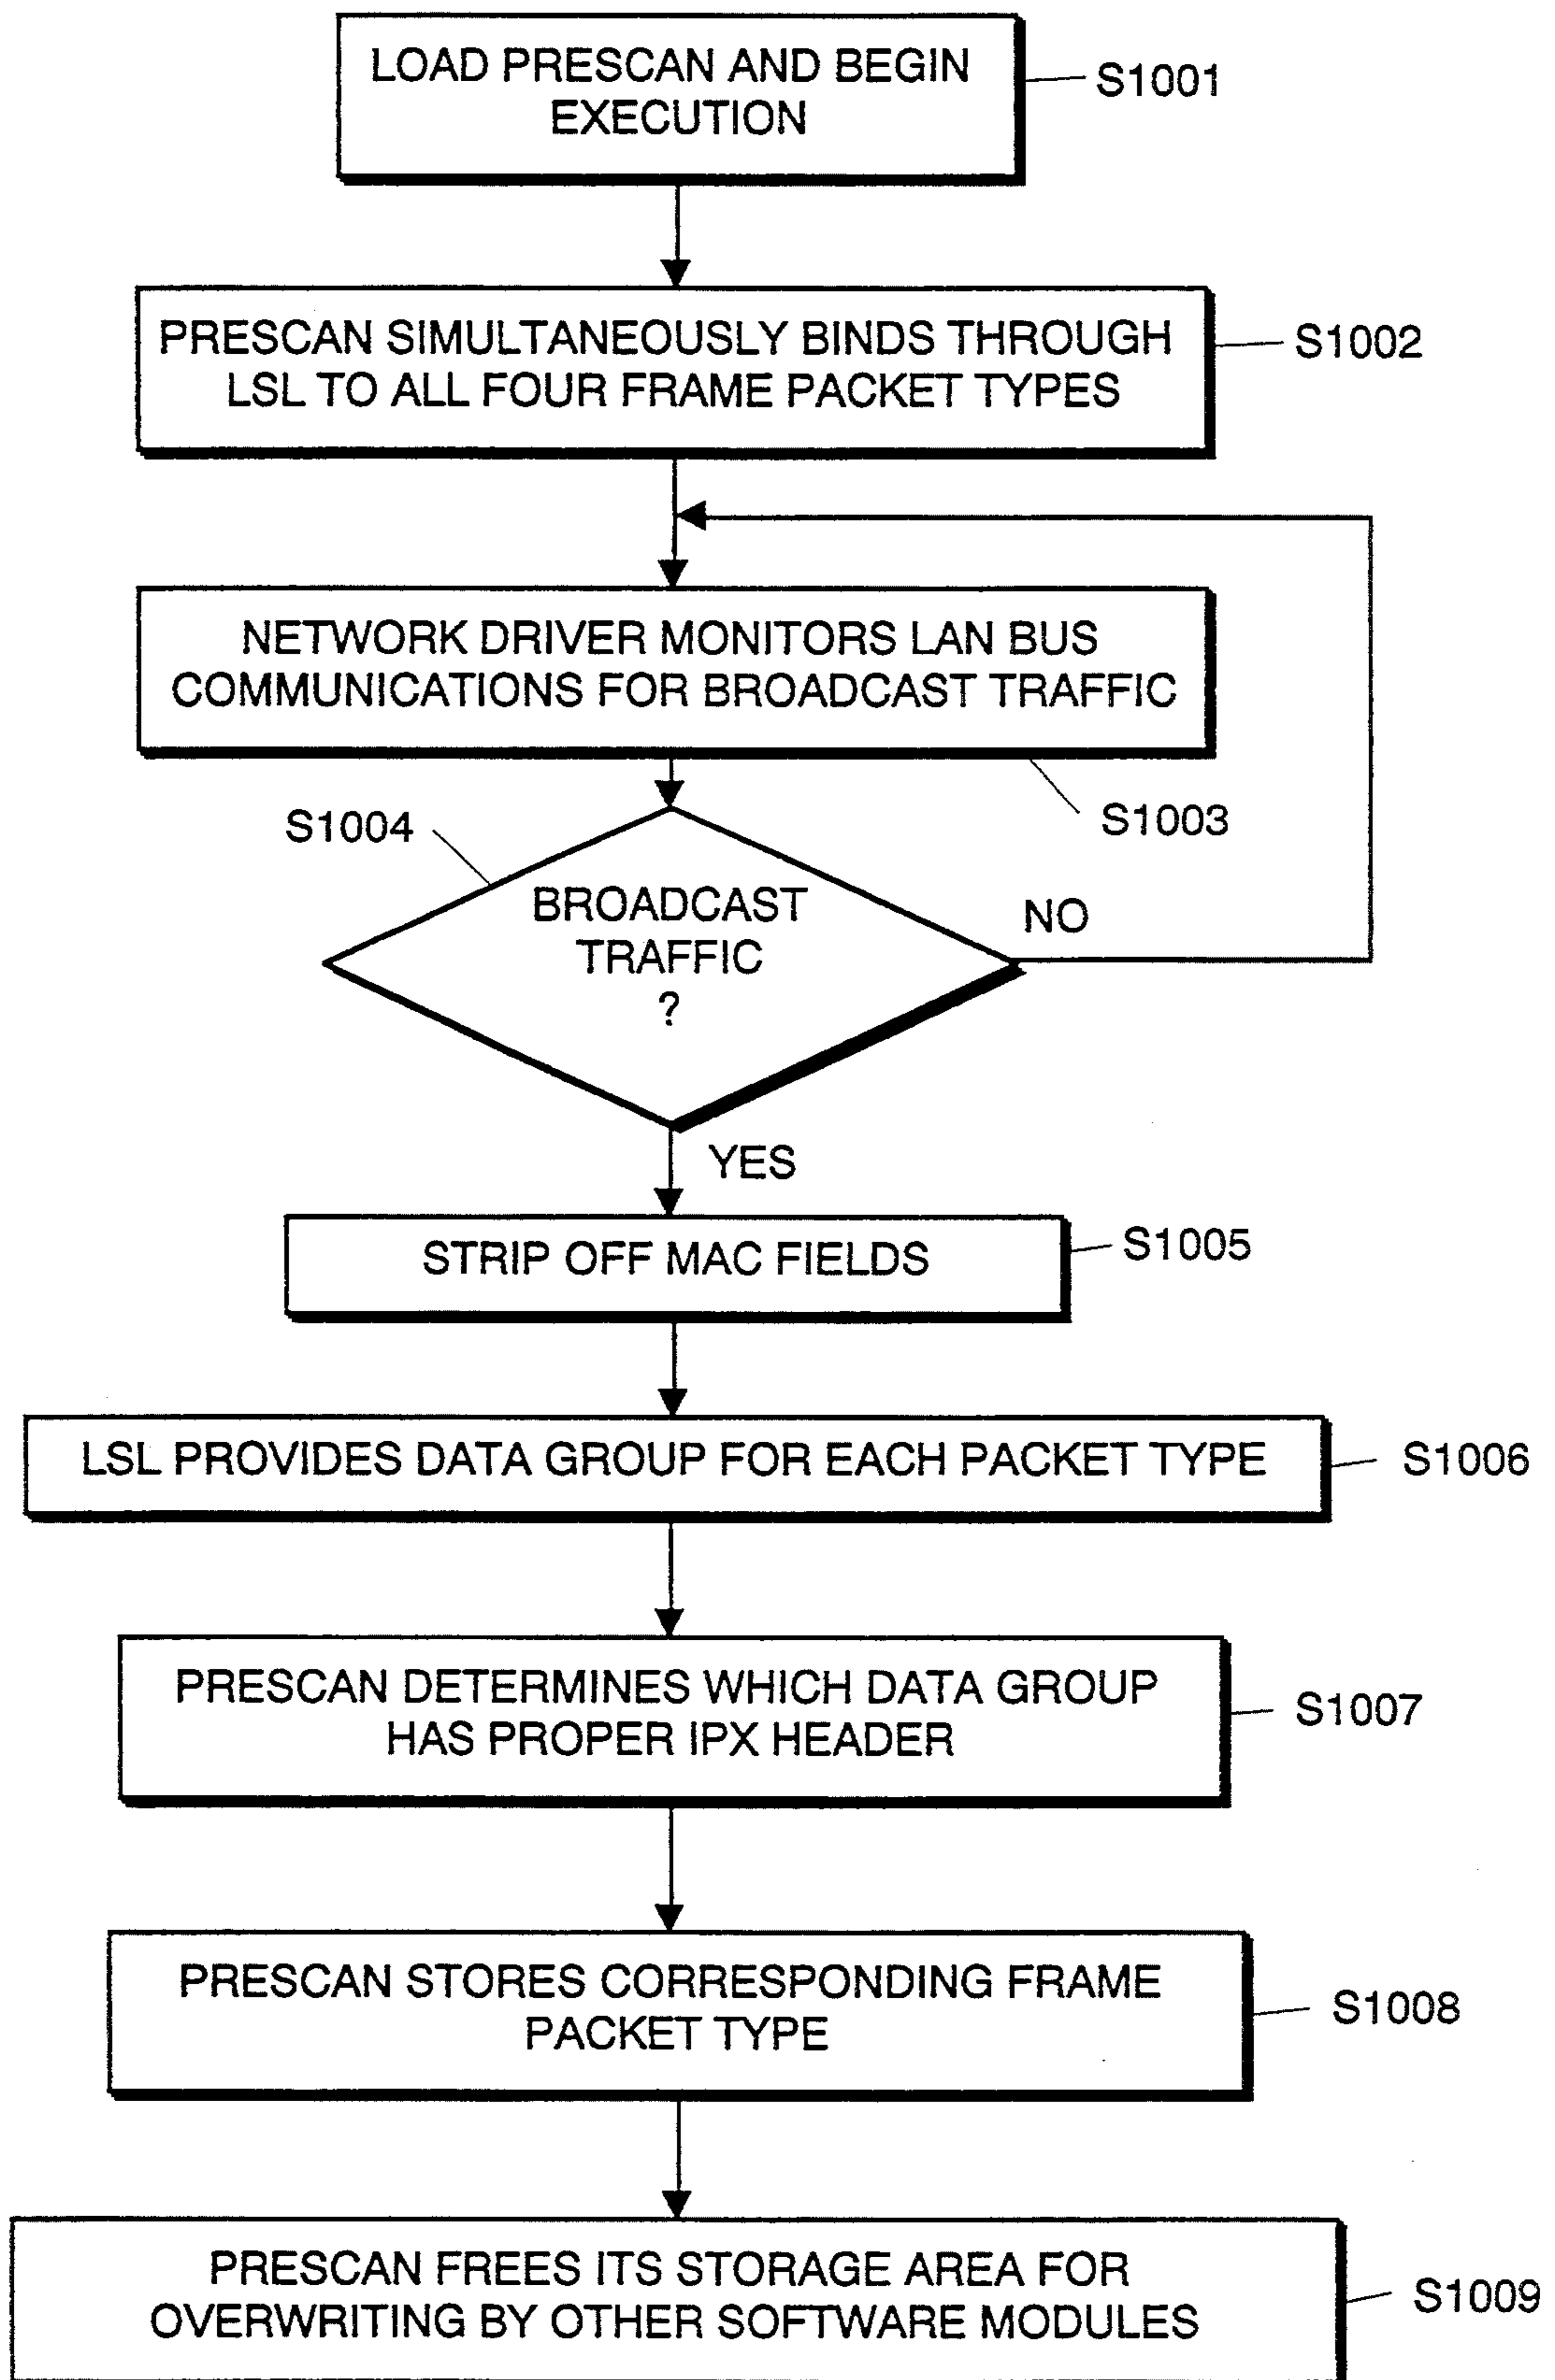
LOAD PRESCAN AND BEGIN EXECUTION

S1001

PRESCAN SIMULTANEOUSLY BINDS THROUGH LSL TO ALL FOUR FRAME PACKET TYPES

S1002

NETWORK DRIVER MONITORS LAN BUS COMMUNICATIONS FOR BROADCAST TRAFFIC

S1003

S1004

BROADCAST TRAFFIC ?

NO

YES

STRIP OFF MAC FIELDS

S1005

LSL PROVIDES DATA GROUP FOR EACH PACKET TYPE

S1006

PRESCAN DETERMINES WHICH DATA GROUP HAS PROPER IPX HEADER

S1007

PRESCAN STORES CORRESPONDING FRAME PACKET TYPE

S1008

PRESCAN FREES ITS STORAGE AREA FOR OVERWRITING BY OTHER SOFTWARE MODULES

S1009